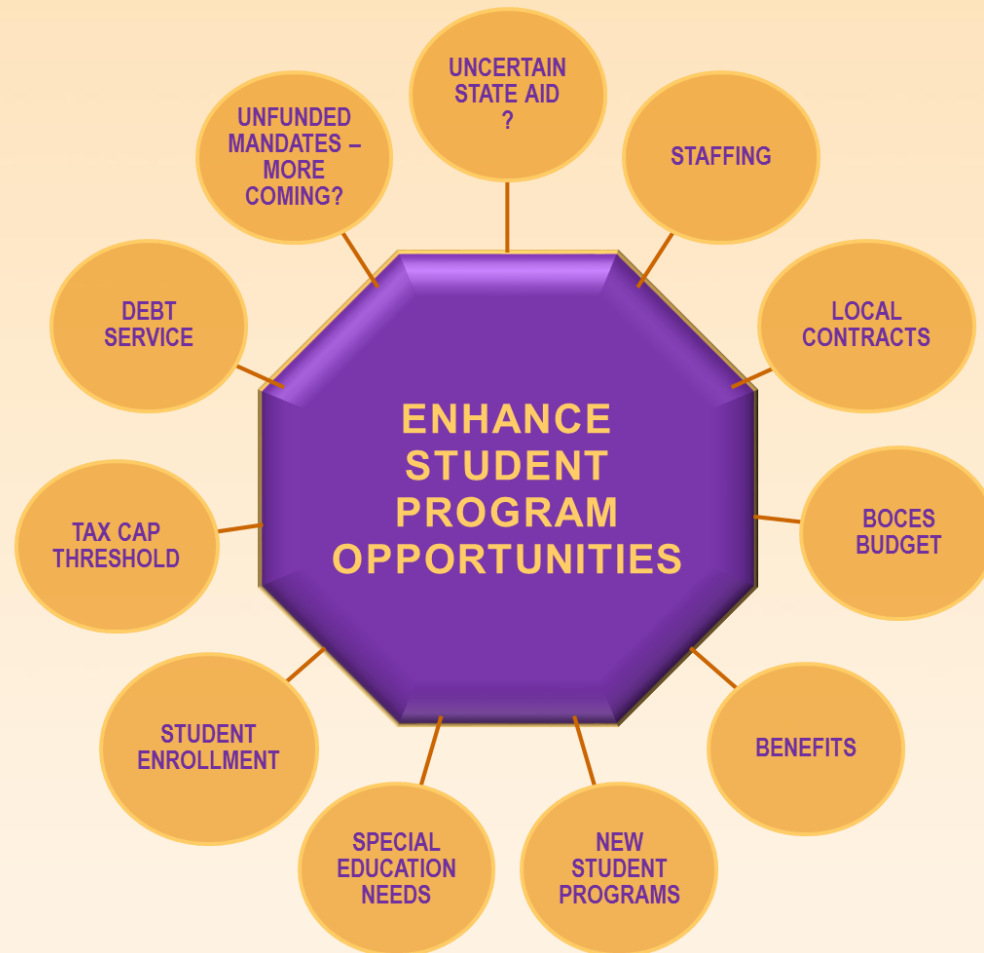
ENHANCE STUDENT PROGRAM OPPORTUNITIES

UNCERTAIN STATE AID ?

STAFFING

LOCAL CONTRACTS

BOCES BUDGET

BENEFITS

NEW STUDENT PROGRAMS

SPECIAL EDUCATION NEEDS

STUDENT ENROLLMENT

TAX CAP THRESHOLD

DEBT SERVICE

UNFUNDED MANDATES – MORE COMING?